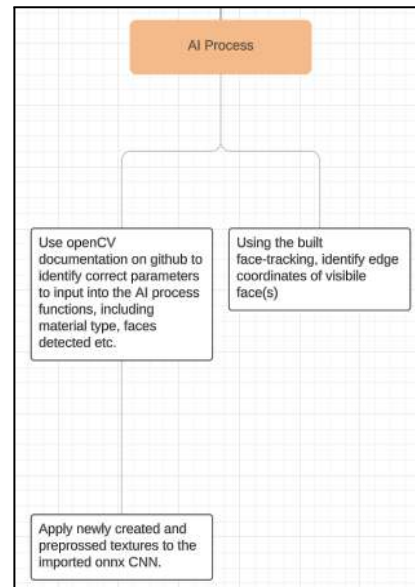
AI Process

Use openCV documentation on github to identify correct parameters to input into the AI process functions, including material type, faces detected etc.

Using the built face-tracking, identify edge coordinates of visibile face(s)

Apply newly created and prepressed textures to the imported onnx CNN.